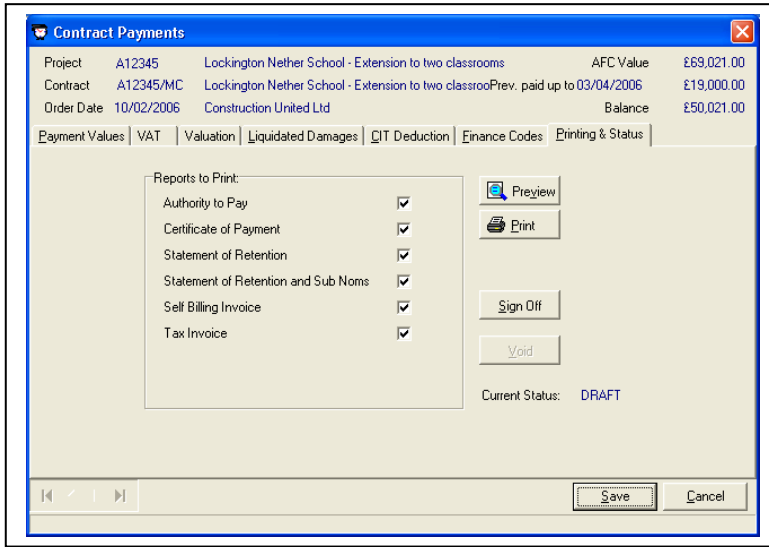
Contract Payments

Project A12345 Lockington Nether School - Extension to two classrooms AFC Value £69,021.00
Contract A12345/MC Lockington Nether School - Extension to two classrooPrev. paid up to 03/04/2006 £19,000.00
Order Date 10/02/2006 Construction United Ltd Balance £50,021.00

Payment Values | VAT | Valuation | Liquidated Damages | CIT Deduction | Finance Codes | Printing & Status

Reports to Print:
Authority to Pay ☑
Certificate of Payment ☑
Statement of Retention ☑
Statement of Retention and Sub Noms ☑
Self Billing Invoice ☑
Tax Invoice ☑

Preview
Print
Sign Off
Void

Current Status: DRAFT

Save
Cancel